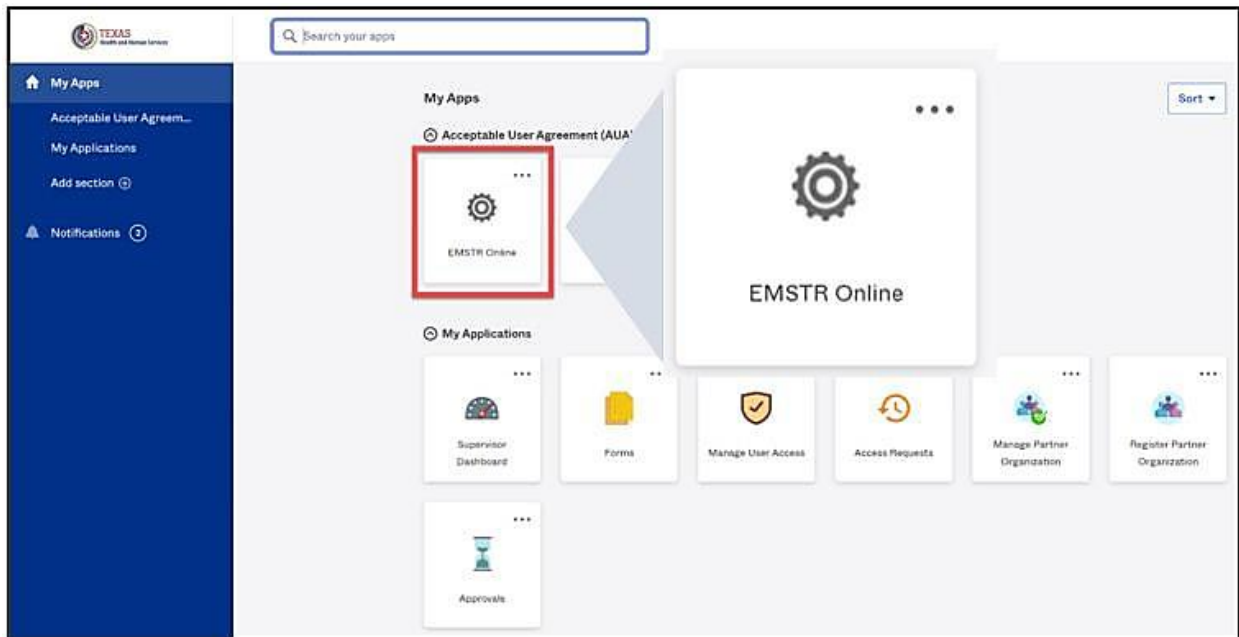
TEXAS
Health and Human Services

Search your apps

My Apps
Acceptable User Agreem...
My Applications
Add section ⊕
Notifications 2

My Apps
Acceptable User Agreement (AUA'

•••
EMSTR Online

•••
EMSTR Online

Sort ▾

My Applications

•••
Supervisor Dashboard

••
Forms

Manage User Access

Access Requests

•••
Manage Partner Organization

•••
Register Partner Organization

•••
Approvals